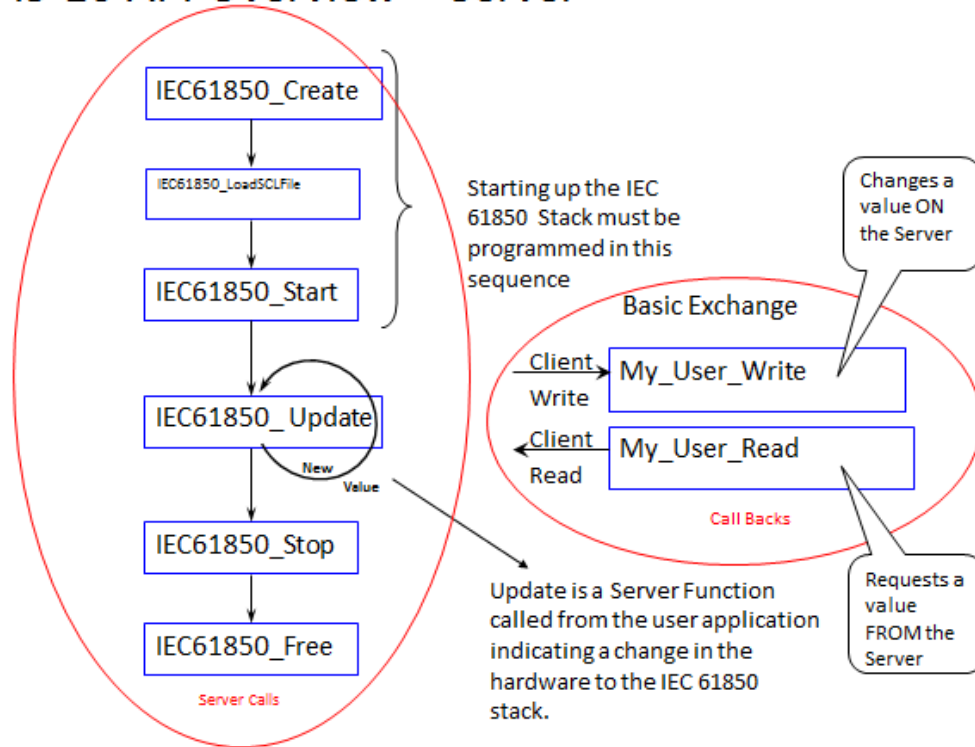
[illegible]

IEC61850_Create

IEC61850_LoadSCLFile

IEC61850_Start

IEC61850_ Update

New Value

IEC61850_Stop

IEC61850_Free

Server Calls

Starting up the IEC 61850 Stack must be programmed in this sequence

Changes a value ON the Server

Basic Exchange

Client Write

My_User_Write

Client Read

My_User_Read

Call Backs

Requests a value FROM the Server

Update is a Server Function called from the user application indicating a change in the hardware to the IEC 61850 stack.